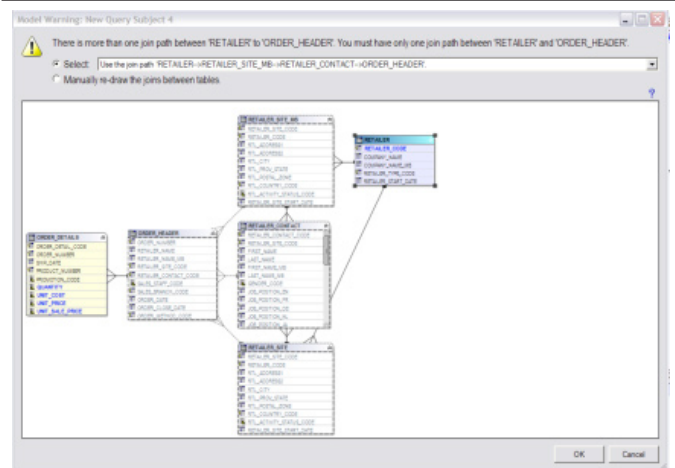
Model Warning: New Query Subject 4

There is more than one join path between 'RETAILER' to 'ORDER_HEADER'. You must have only one join path between 'RETAILER' and 'ORDER_HEADER'.

Select: Use the join path 'RETAILER->RETAILER_SITE_MB->RETAILER_CONTACT->ORDER_HEADER'.

Manually re-draw the joins between tables

?

RETAILER_SITE_MB
RETAILER_SITE_CODE
RETAILER_CODE
RTL_ADDRESS1
RTL_ADDRESS2
RTL_CITY
RTL_PROV_STATE
RTL_POSTAL_ZONE
RTL_COUNTRY_CODE
RTL_ACTIVITY_STATUS_CODE
RETAILER_SITE_START_DATE

RETAILER
RETAILER_CODE
COMPANY_NAME
COMPANY_NAME_MB
RETAILER_TYPE_CODE
RETAILER_START_DATE

ORDER_DETAILS
ORDER_DETAIL_CODE
ORDER_NUMBER
SHIP_DATE
PRODUCT_NUMBER
PROMOTION_CODE
QUANTITY
UNIT_COST
UNIT_PRICE
UNIT_SALE_PRICE

ORDER_HEADER
ORDER_NUMBER
RETAILER_NAME
RETAILER_NAME_MB
RETAILER_SITE_CODE
RETAILER_CONTACT_CODE
SALES_STAFF_CODE
SALES_BRANCH_CODE
ORDER_DATE
ORDER_CLOSE_DATE
ORDER_METHOD_CODE

RETAILER_CONTACT
RETAILER_CONTACT_CODE
RETAILER_SITE_CODE
FIRST_NAME
LAST_NAME
FIRST_NAME_MB
LAST_NAME_MB
GENDER_CODE
JOB_POSITION_EN
JOB_POSITION_FR
JOB_POSITION_DE
JOB_POSITION_NL
JOB_POSITION

RETAILER_SITE
RETAILER_SITE_CODE
RETAILER_CODE
RTL_ADDRESS1
RTL_ADDRESS2
RTL_CITY
RTL_PROV_STATE
RTL_POSTAL_ZONE
RTL_COUNTRY_CODE
RTL_ACTIVITY_STATUS_CODE
RETAILER_SITE_START_DATE

OK
Cancel